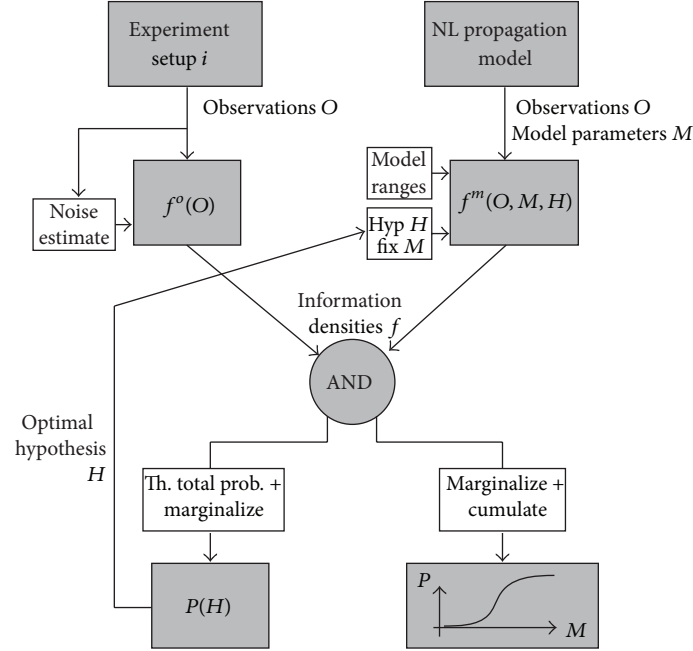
Experiment setup $i$

NL propagation model

Observations $O$

Observations $O$
Model parameters $M$

Noise estimate

$f^o(O)$

Model ranges

Hyp $H$ fix $M$

$f^m(O, M, H)$

Information densities $f$

AND

Optimal hypothesis $H$

Th. total prob. + marginalize

Marginalize + cumulate

$P(H)$

$P$

$M$